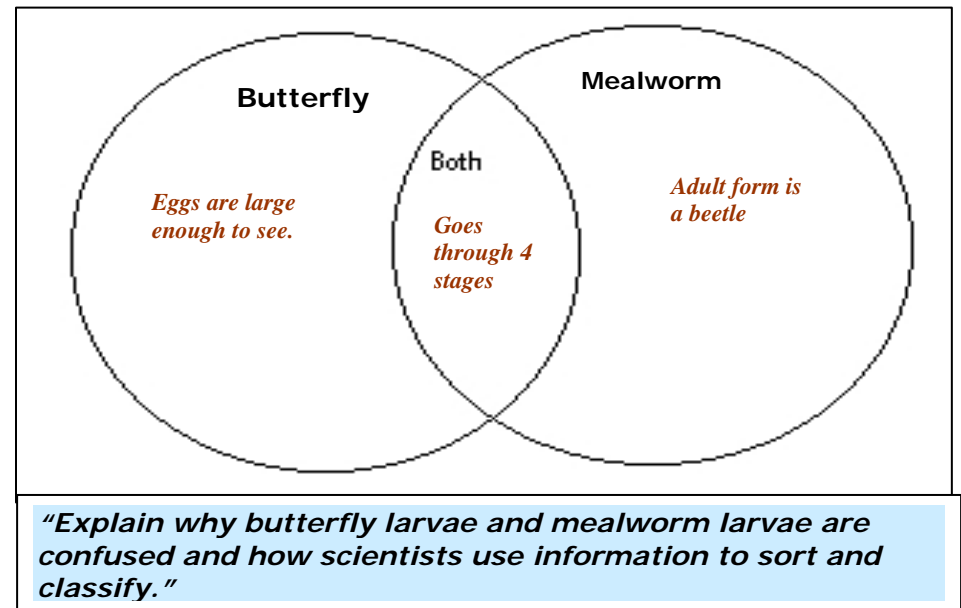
Butterfly

Mealworm

Both

Eggs are large enough to see.

Goes through 4 stages

Adult form is a beetle

"Explain why butterfly larvae and mealworm larvae are confused and how scientists use information to sort and classify."